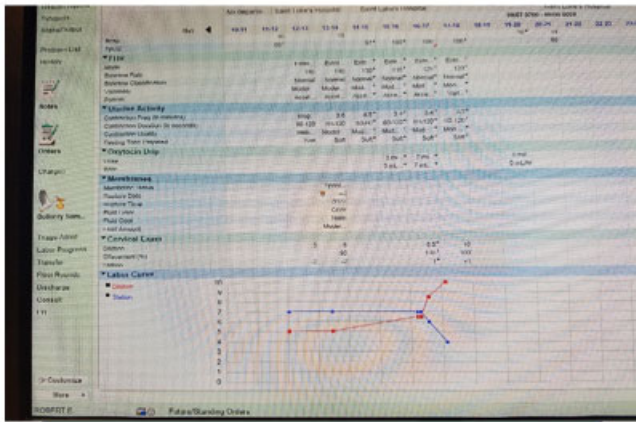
Problem List

Notes

Orders

Charges

Delivery Sum...

Triage Admit

Labor Progress

Transfer

Discharge

Consult

Customize

More

ROBERT E.

Future/Standing Orders

Saint Luke's Hospital

Saint Luke's Hospital

10:11 11:12 12:13 13:14 14:15 15:16 16:17 17:18 18:19 19:20 20:21 21:22 22:23

FHR

Uterine Activity

Oxytocin Drip

Membranes

Cervical Exam

Labor Curve

Dilation

Station

10
9
8
7
6
5
4
3
2
1
0